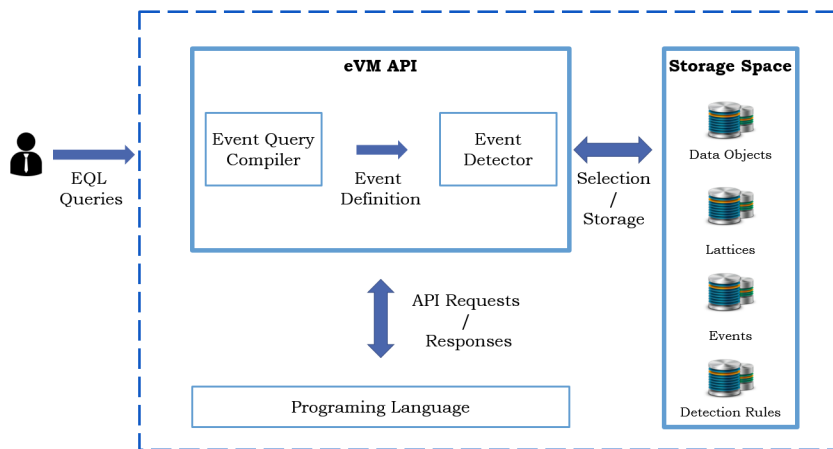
EQL Queries

eVM API

Event Query Compiler

Event Definition

Event Detector

Selection / Storage

Storage Space

Data Objects

Lattices

Events

Detection Rules

API Requests / Responses

Programing Language